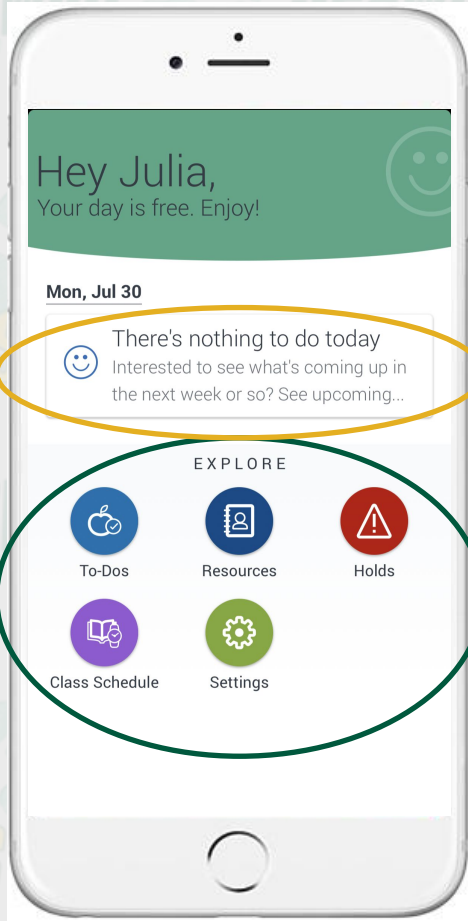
Hey Julia,
Your day is free. Enjoy!

Mon, Jul 30

There's nothing to do today
Interested to see what's coming up in the next week or so? See upcoming...

EXPLORE

To-Dos
Resources
Holds
Class Schedule
Settings